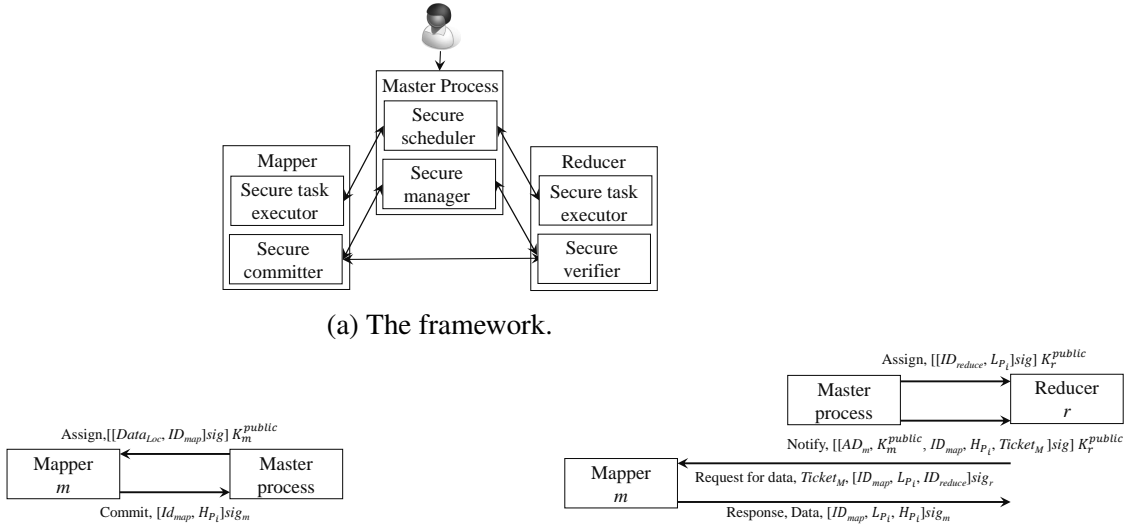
Master Process

Secure scheduler

Secure manager

Mapper

Secure task executor

Secure committer

Reducer

Secure task executor

Secure verifier

(a) The framework.

Assign,[[$Data_{Loc}$, $ID_{map}$]sig] $K_m^{public}$

Mapper $m$

Master process

Commit, [$Id_{map}$, $H_{P_i}$]$sig_m$

Assign, [[$ID_{reduce}$, $L_{P_i}$]sig] $K_r^{public}$

Master process

Reducer $r$

Notify, [[$AD_m$, $K_m^{public}$, $ID_{map}$, $H_{P_i}$, $Ticket_M$]sig] $K_r^{public}$

Mapper $m$

Request for data, $Ticket_M$, [$ID_{map}$, $L_{P_i}$, $ID_{reduce}$]$sig_r$

Response, Data, [$ID_{map}$, $L_{P_i}$, $H_{P_i}$]$sig_m$